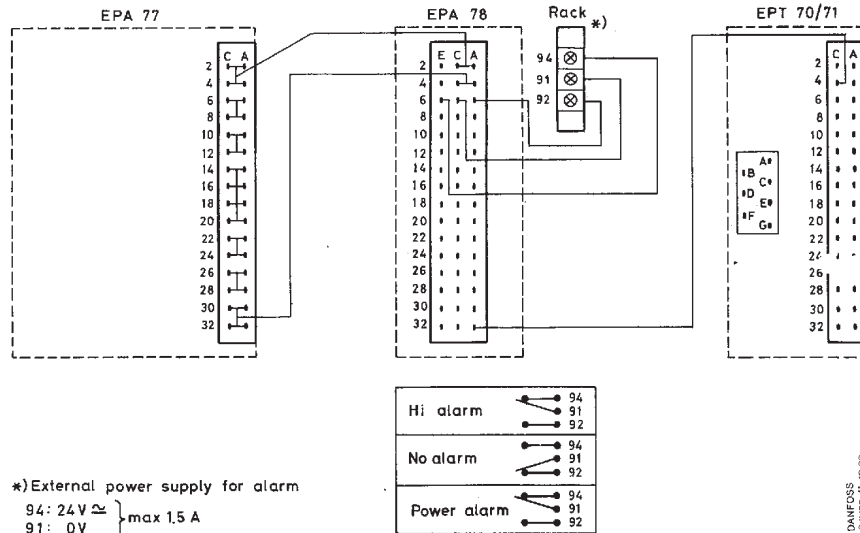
EPA 77

C A
2
4
6
8
10
12
14
16
18
20
22
24
26
28
30
32

EPA 78

E C A
2
4
6
8
10
12
14
16
18
20
22
24
26
28
30
32

Rack *)

94
91
92

EPT 70/71

C A
2
4
6
8
10
12
14
16
18
20
22
24
26
28
30
32

B A
D C
F E
G

Hi alarm 94 91 92

No alarm 94 91 92

Power alarm 94 91 92

*) External power supply for alarm
94: 24V $\simeq$
91: 0V
} max 1.5 A

DANFOSS
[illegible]